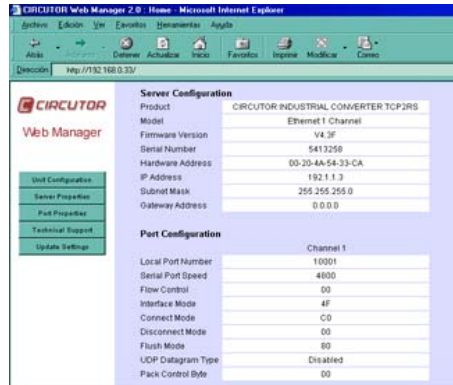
CIRCUTOR Web Manager 2.0 : Home - Microsoft Internet Explorer

Archivo Edición Ver Favoritos Herramientas Ayuda

Atrás Adelante Detener Actualizar Inicio Favoritos Imprimir Modificar Correo

Dirección http://192.168.0.33/

CIRCUTOR
Web Manager

Unit Configuration
Server Properties
Port Properties
Technical Support
Update Settings

Server Configuration

| | |
|---|---|
| Product | CIRCUTOR INDUSTRIAL CONVERTER TCP2RS |
| Model | Ethernet 1 Channel |
| Firmware Version | V4.3F |
| Serial Number | 5413258 |
| Hardware Address | 00-20-4A-54-33-CA |
| IP Address | 192.1.1.3 |
| Subnet Mask | 255.255.255.0 |
| Gateway Address | 0.0.0.0 |

Port Configuration

| | Channel 1 |
|---|---|
| Local Port Number | 10001 |
| Serial Port Speed | 4800 |
| Flow Control | 00 |
| Interface Mode | 4F |
| Connect Mode | C0 |
| Disconnect Mode | 00 |
| Flush Mode | 80 |
| UDP Datagram Type | Disabled |
| Pack Control Byte | 00 |